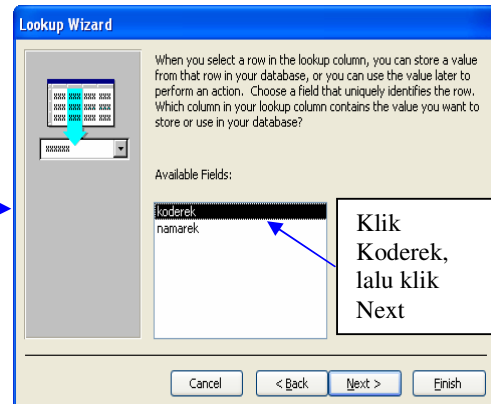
Lookup Wizard

When you select a row in the lookup column, you can store a value from that row in your database, or you can use the value later to perform an action. Choose a field that uniquely identifies the row. Which column in your lookup column contains the value you want to store or use in your database?

Available Fields:

koderek
namarek

Klik Koderek, lalu klik Next

Cancel
< Back
Next >
Finish